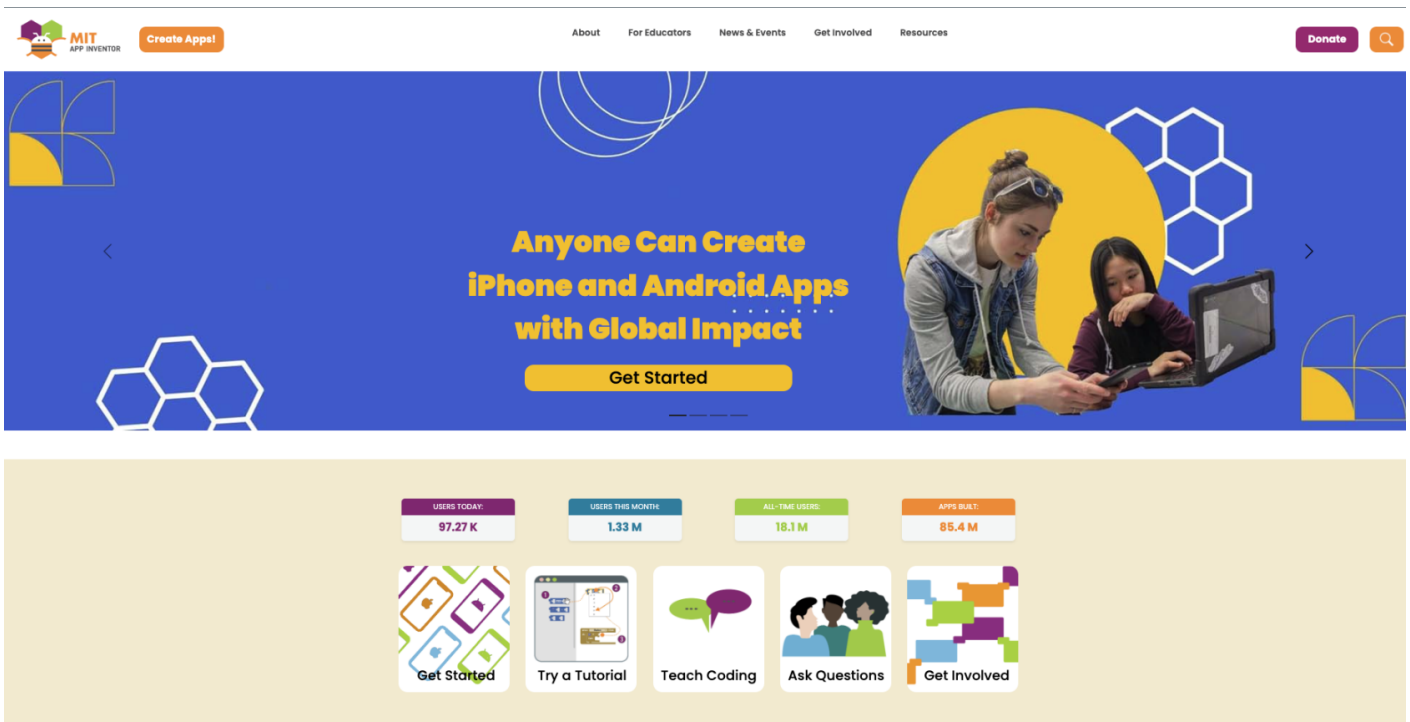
MIT APP INVENTOR

Create Apps!

About For Educators News & Events Get Involved Resources

Donate

Anyone Can Create iPhone and Android Apps with Global Impact

Get Started

| USERS TODAY: | USERS THIS MONTH: | ALL-TIME USERS: | APPS BUILT: |
|---|---|---|---|
| 97.27 K | 1.33 M | 18.1 M | 85.4 M |

Get Started

Try a Tutorial

Teach Coding

Ask Questions

Get Involved